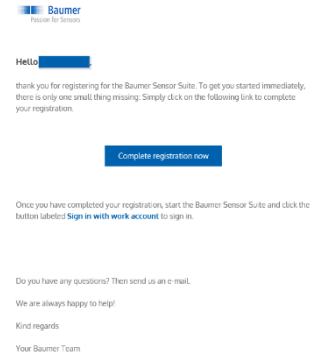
Baumer
Passion for Sensors

Hello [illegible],

thank you for registering for the Baumer Sensor Suite. To get you started immediately, there is only one small thing missing: Simply click on the following link to complete your registration.

Complete registration now

Once you have completed your registration, start the Baumer Sensor Suite and click the button labeled Sign in with work account to sign in.

Do you have any questions? Then send us an e-mail.

We are always happy to help!

Kind regards

Your Baumer Team